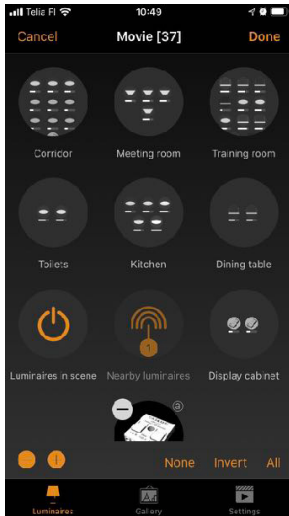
Telia FI 10:49

Cancel Movie [37] Done

Corricor
Meeting room
Training room

Toilets
Kitchen
Dining table

Luminaires in scene
1
Nearby luminaires
Display cabinet

None Invert All

Luminaires
Gallery
Settings